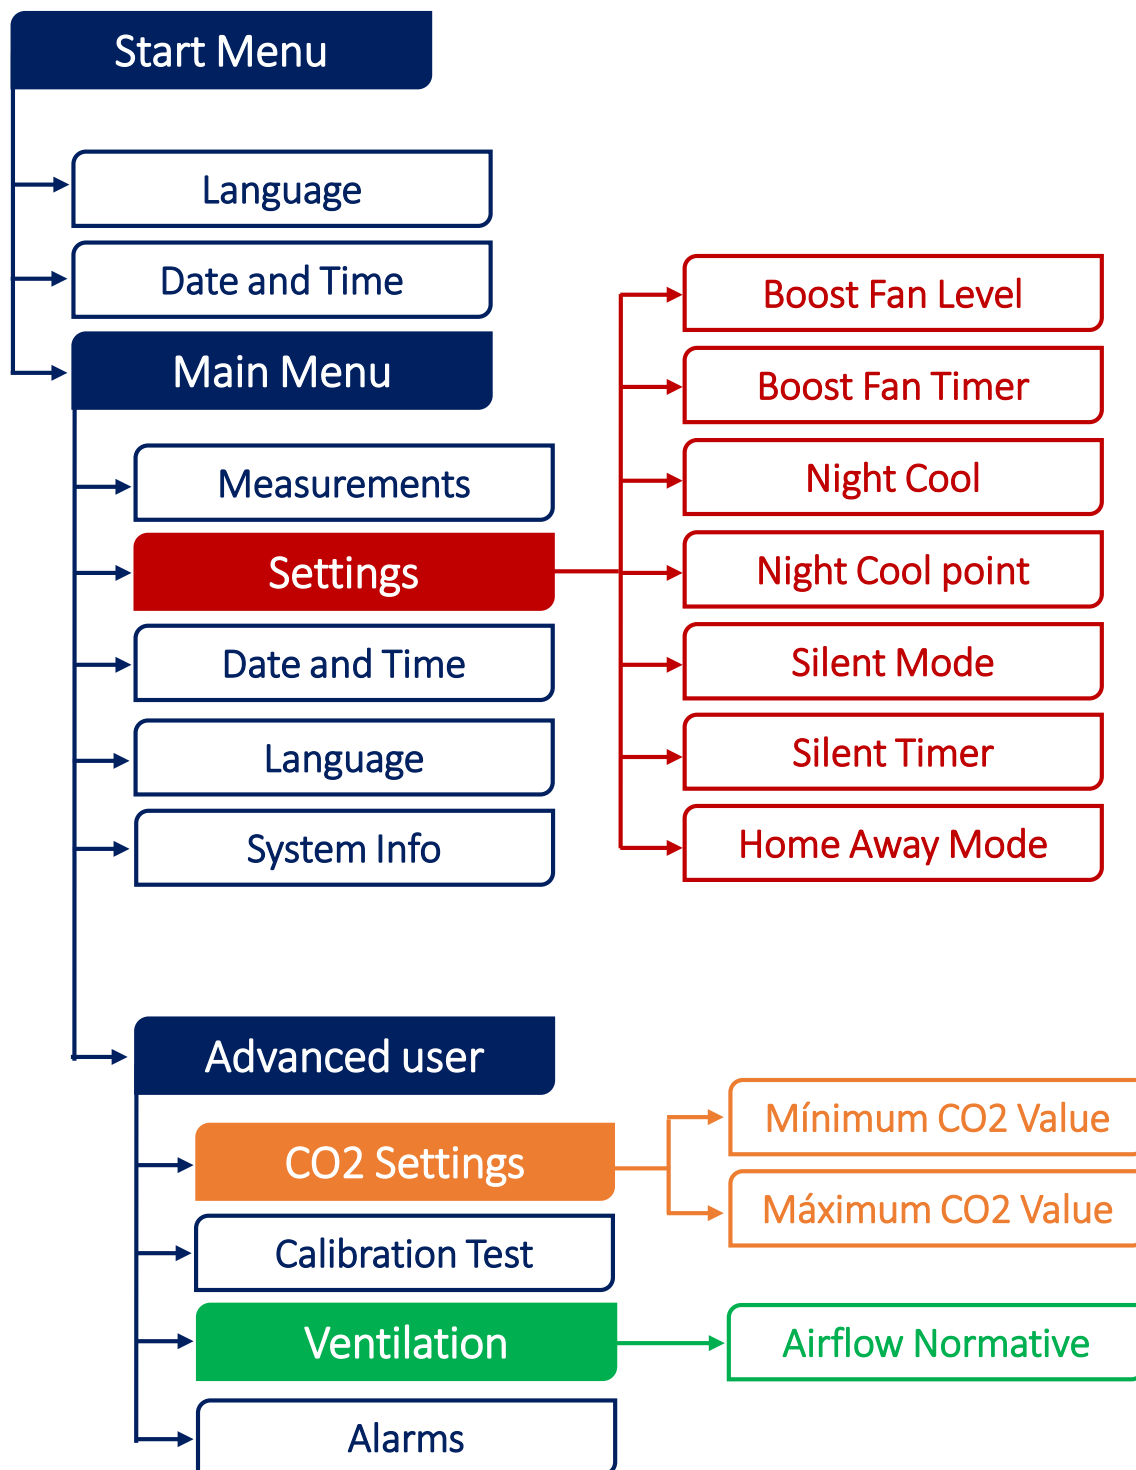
Start Menu

Language

Date and Time

Main Menu

Measurements

Settings

Date and Time

Language

System Info

Boost Fan Level

Boost Fan Timer

Night Cool

Night Cool point

Silent Mode

Silent Timer

Home Away Mode

Advanced user

CO2 Settings

Calibration Test

Ventilation

Alarms

Mínimum CO2 Value

Máximum CO2 Value

Airflow Normative